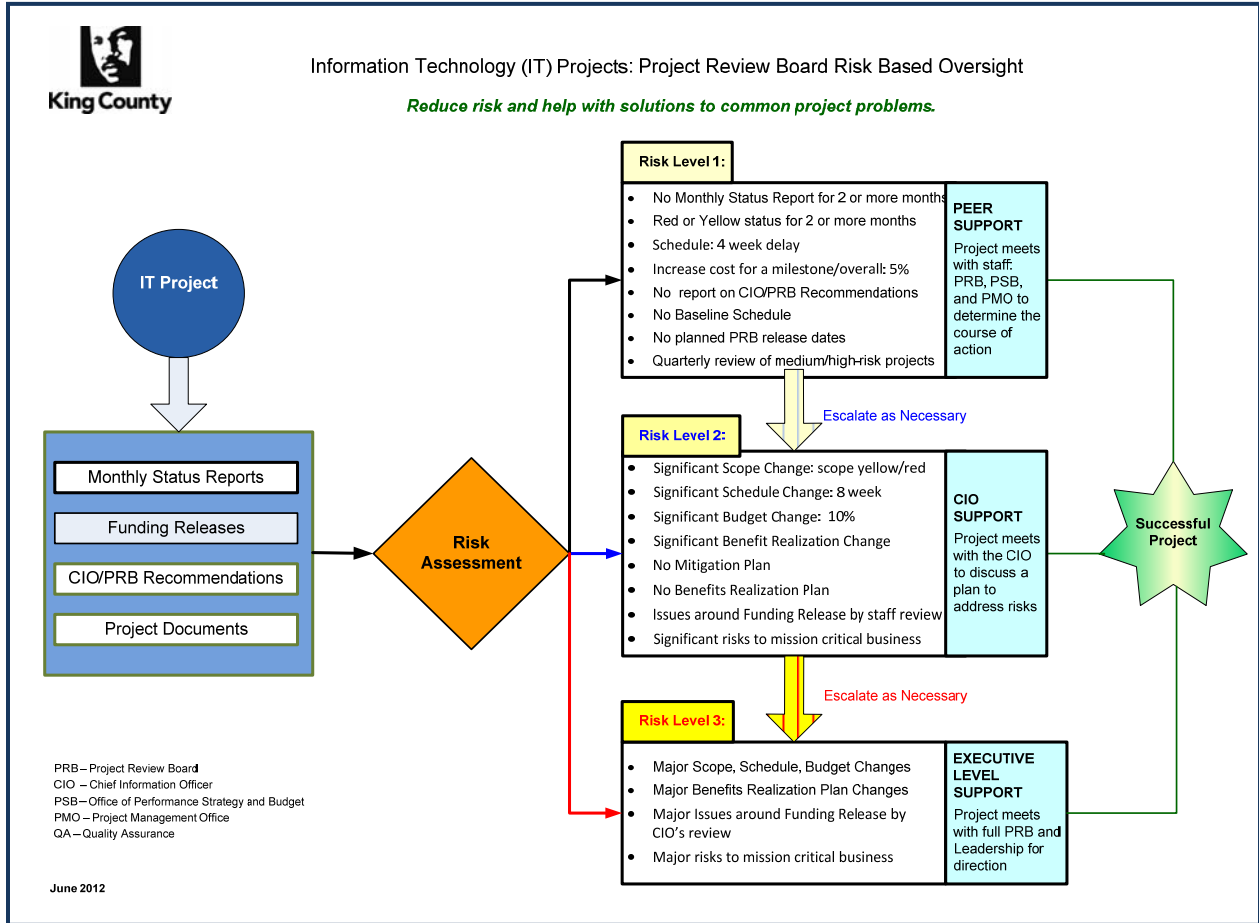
King County

Information Technology (IT) Projects: Project Review Board Risk Based Oversight

Reduce risk and help with solutions to common project problems.

IT Project

Monthly Status Reports

Funding Releases

CIO/PRB Recommendations

Project Documents

Risk Assessment

Risk Level 1:

- No Monthly Status Report for 2 or more months
- Red or Yellow status for 2 or more months
- Schedule: 4 week delay
- Increase cost for a milestone/overall: 5%
- No report on CIO/PRB Recommendations
- No Baseline Schedule
- No planned PRB release dates
- Quarterly review of medium/high-risk projects

PEER SUPPORT
Project meets with staff: PRB, PSB, and PMO to determine the course of action

Escalate as Necessary

Risk Level 2:

- Significant Scope Change: scope yellow/red
- Significant Schedule Change: 8 week
- Significant Budget Change: 10%
- Significant Benefit Realization Change
- No Mitigation Plan
- No Benefits Realization Plan
- Issues around Funding Release by staff review
- Significant risks to mission critical business

CIO SUPPORT
Project meets with the CIO to discuss a plan to address risks

Successful Project

Escalate as Necessary

Risk Level 3:

- Major Scope, Schedule, Budget Changes
- Major Benefits Realization Plan Changes
- Major Issues around Funding Release by CIO's review
- Major risks to mission critical business

EXECUTIVE LEVEL SUPPORT
Project meets with full PRB and Leadership for direction

PRB – Project Review Board
CIO – Chief Information Officer
PSB – Office of Performance Strategy and Budget
PMO – Project Management Office
QA – Quality Assurance

June 2012